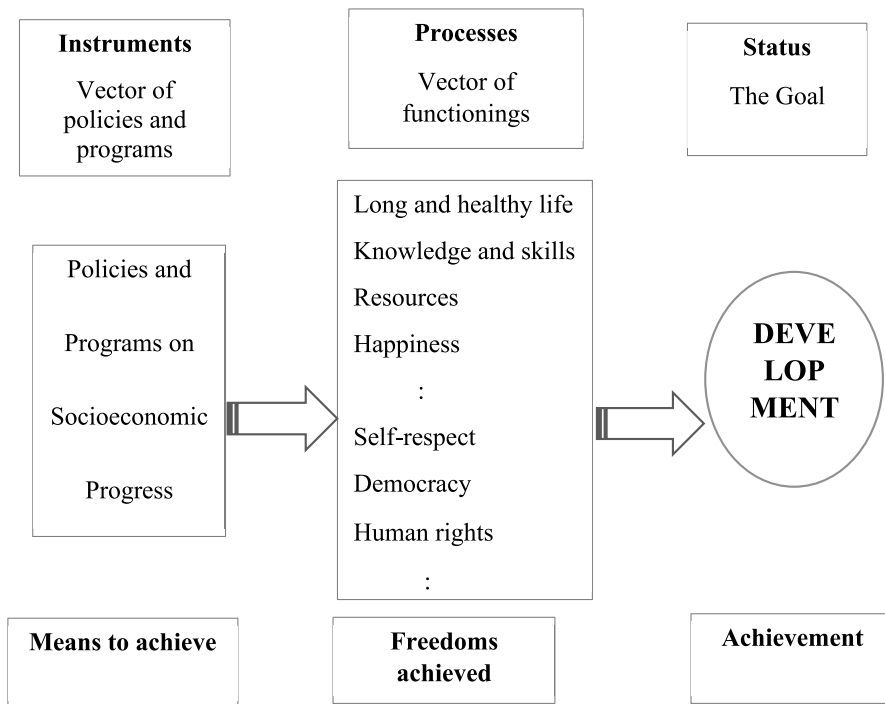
**Instruments**
Vector of policies and programs

**Processes**
Vector of functionings

**Status**
The Goal

Policies and Programs on Socioeconomic Progress

Long and healthy life
Knowledge and skills
Resources
Happiness
:
Self-respect
Democracy
Human rights
:

DEVE LOP MENT

**Means to achieve**

**Freedoms achieved**

**Achievement**